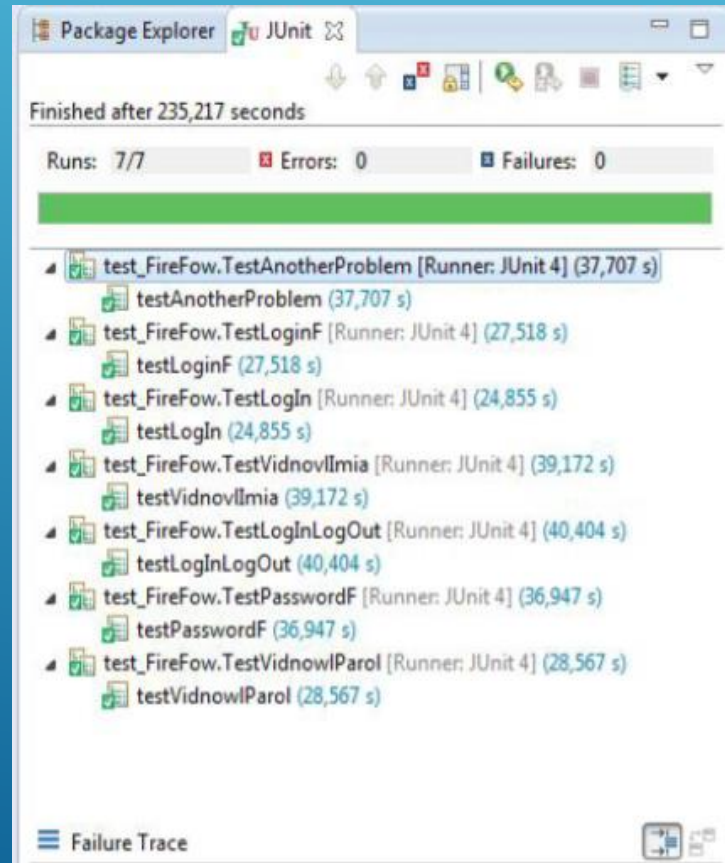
Package Explorer JU JUnit

Finished after 235,217 seconds

Runs: 7/7 Errors: 0 Failures: 0

test_FireFow.TestAnotherProblem [Runner: JUnit 4] (37,707 s)
testAnotherProblem (37,707 s)
test_FireFow.TestLoginF [Runner: JUnit 4] (27,518 s)
testLoginF (27,518 s)
test_FireFow.TestLogIn [Runner: JUnit 4] (24,855 s)
testLogIn (24,855 s)
test_FireFow.TestVidnovlImia [Runner: JUnit 4] (39,172 s)
testVidnovlImia (39,172 s)
test_FireFow.TestLogInLogOut [Runner: JUnit 4] (40,404 s)
testLogInLogOut (40,404 s)
test_FireFow.TestPasswordF [Runner: JUnit 4] (36,947 s)
testPasswordF (36,947 s)
test_FireFow.TestVidnowlParol [Runner: JUnit 4] (28,567 s)
testVidnowlParol (28,567 s)

Failure Trace